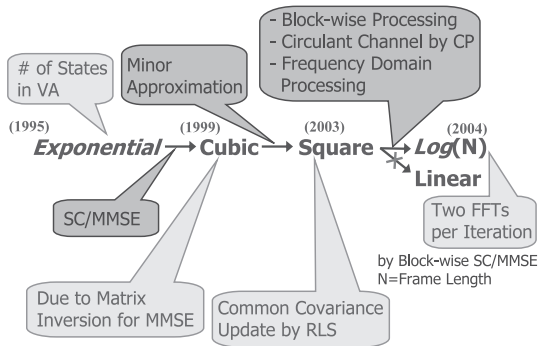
- Block-wise Processing
- Circulant Channel by CP
- Frequency Domain Processing

# of States in VA

Minor Approximation

(1995)

Exponential → Cubic → Square

(1999)

(2003)

Log(N)

(2004)

Linear

SC/MMSE

Two FFTs per Iteration

by Block-wise SC/MMSE
N=Frame Length

Due to Matrix Inversion for MMSE

Common Covariance Update by RLS